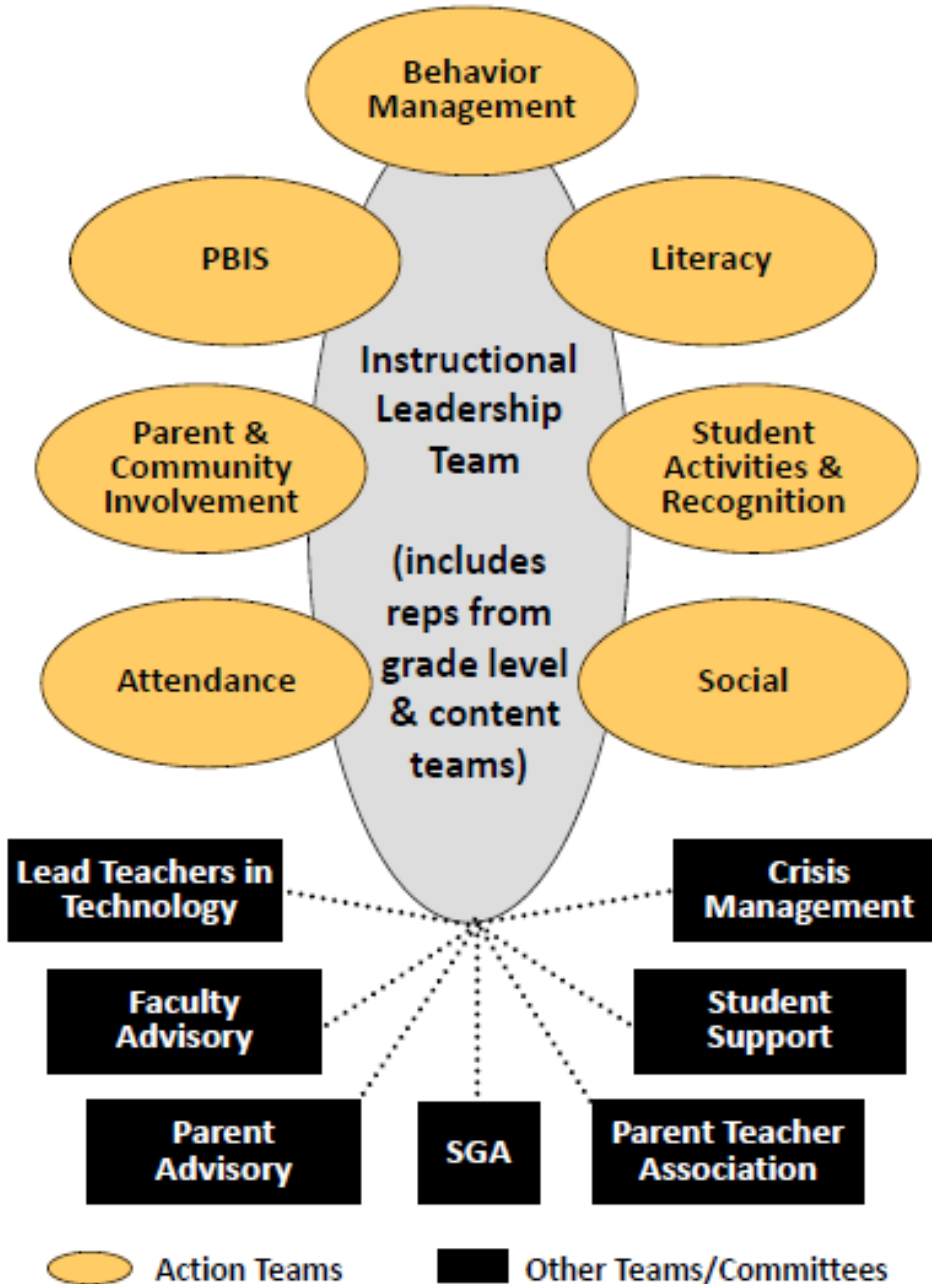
Behavior Management

PBIS

Literacy

Instructional Leadership Team

(includes reps from grade level & content teams)

Parent & Community Involvement

Student Activities & Recognition

Attendance

Social

Lead Teachers in Technology

Crisis Management

Faculty Advisory

Student Support

Parent Advisory

SGA

Parent Teacher Association

Action Teams

Other Teams/Committees